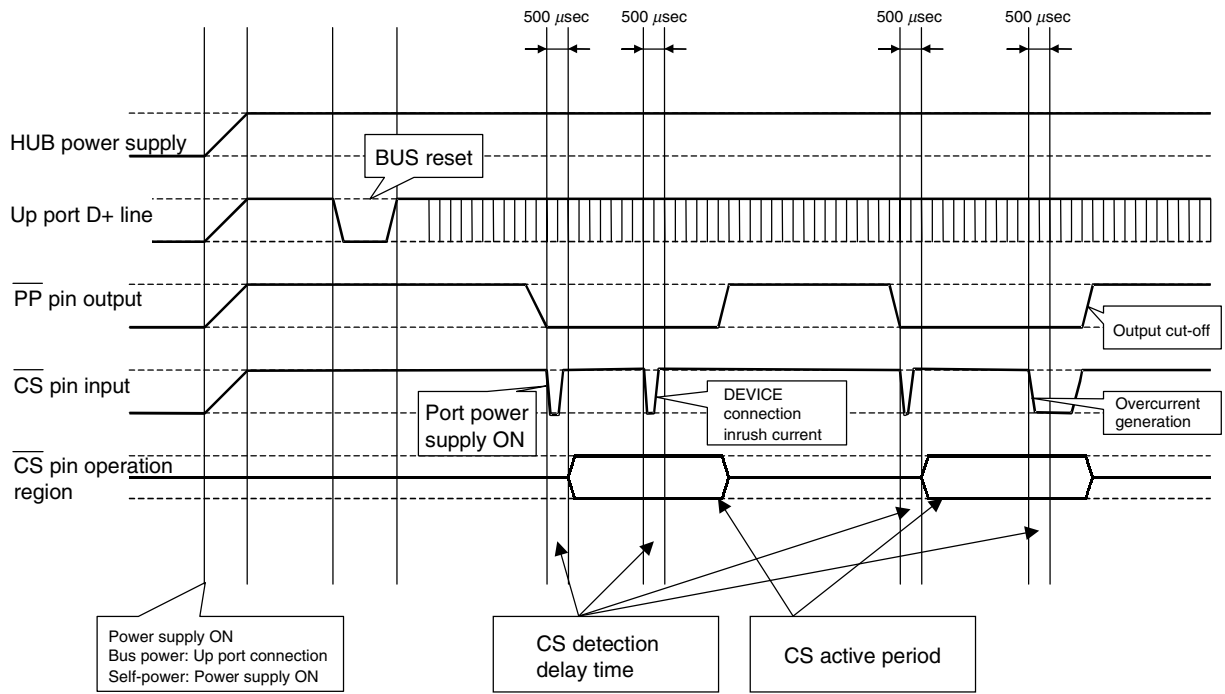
500 $\mu$sec 500 $\mu$sec 500 $\mu$sec 500 $\mu$sec

HUB power supply

BUS reset

Up port D+ line

$\overline{PP}$ pin output

Output cut-off

$\overline{CS}$ pin input

Port power supply ON

DEVICE connection inrush current

Overcurrent generation

$\overline{CS}$ pin operation region

Power supply ON
Bus power: Up port connection
Self-power: Power supply ON

CS detection delay time

CS active period